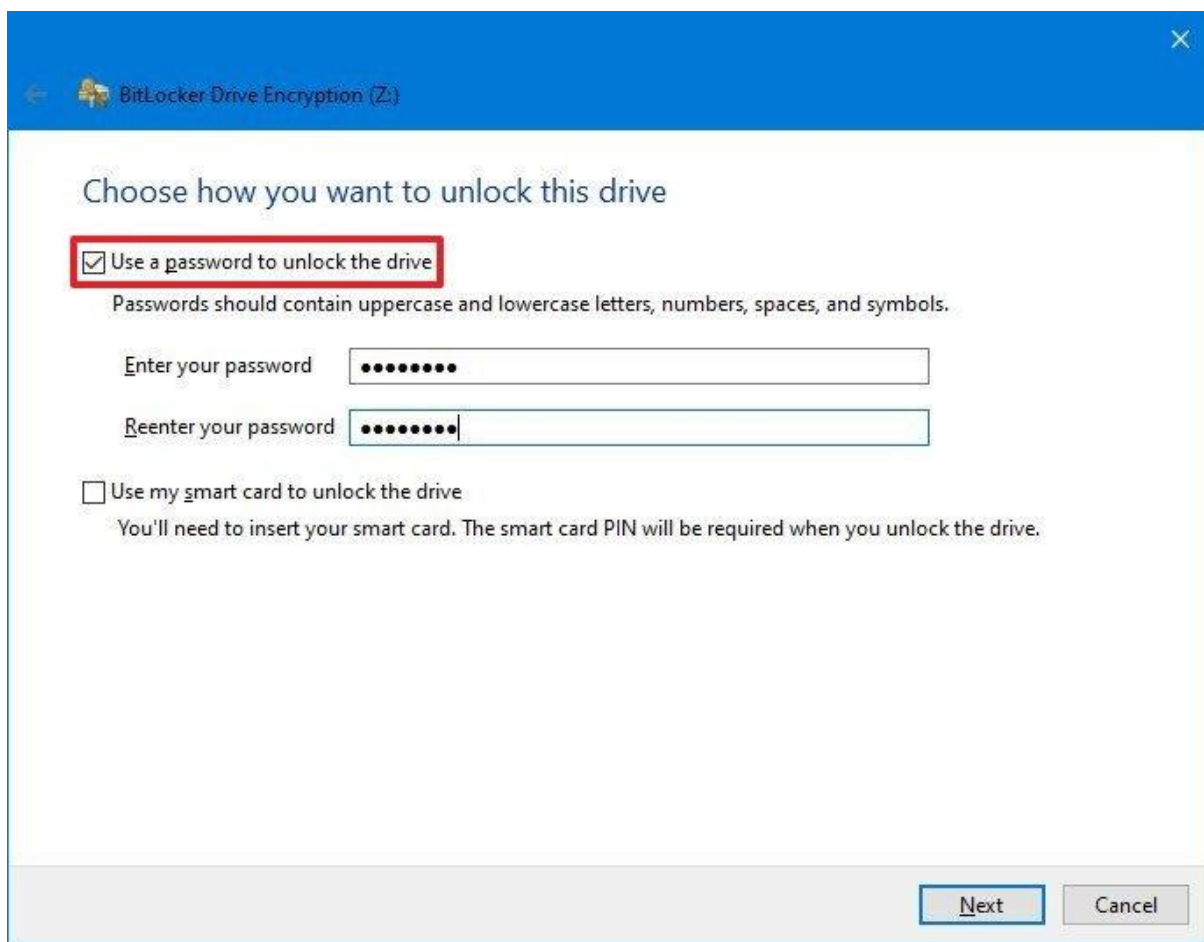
BitLocker Drive Encryption (Z:)

Choose how you want to unlock this drive

Use a password to unlock the drive

Passwords should contain uppercase and lowercase letters, numbers, spaces, and symbols.

Enter your password ••••••••

Reenter your password ••••••••

Use my smart card to unlock the drive

You'll need to insert your smart card. The smart card PIN will be required when you unlock the drive.

Next Cancel